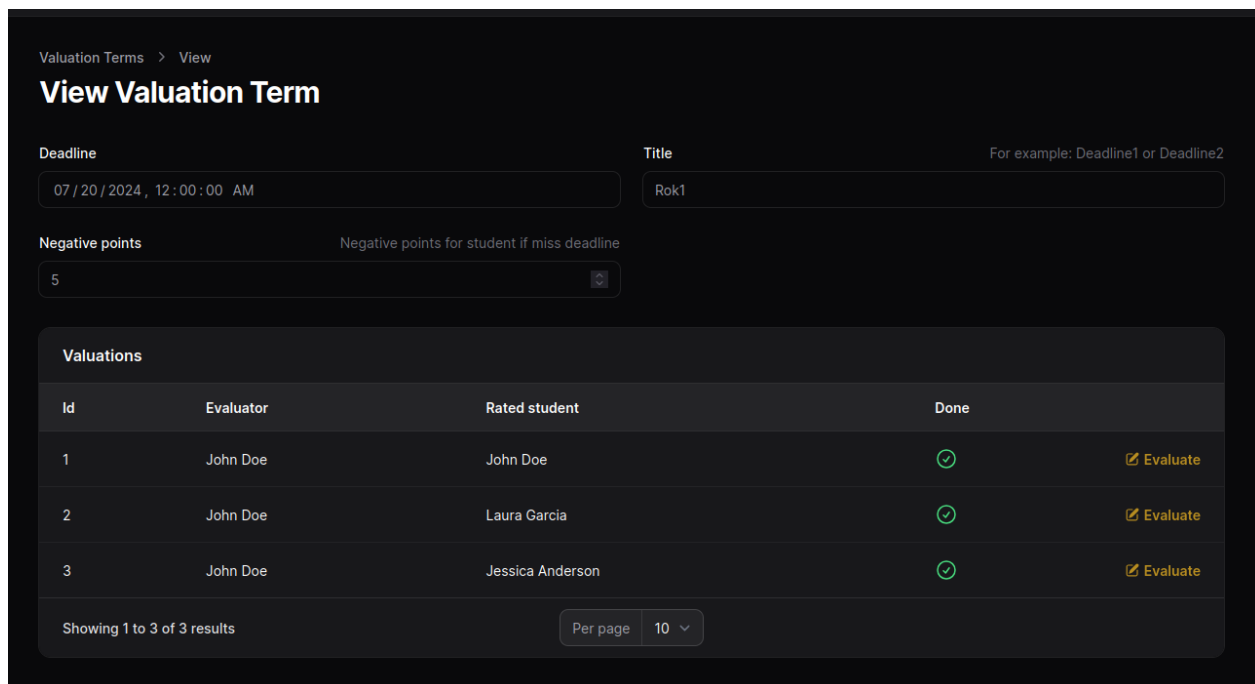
Valuation Terms > View

View Valuation Term

Deadline

07 / 20 / 2024 , 12 : 00 : 00 AM

Title

For example: Deadline1 or Deadline2

Rok1

Negative points

Negative points for student if miss deadline

5

Valuations

| Id | Evaluator | Rated student | Done | |
|---|---|---|---|---|
| 1 | John Doe | John Doe | | Evaluate |
| 2 | John Doe | Laura Garcia | | Evaluate |
| 3 | John Doe | Jessica Anderson | | Evaluate |

Showing 1 to 3 of 3 results

Per page 10